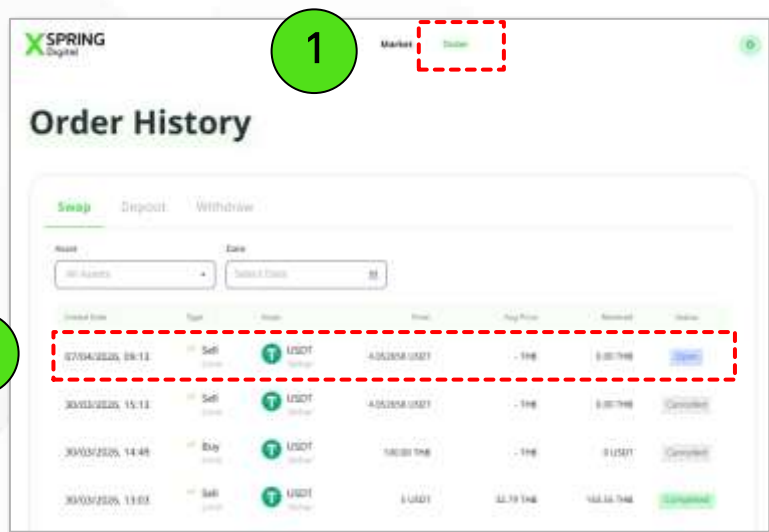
XSPRING Digital

1

Market Order

Order History

Swap Deposit Withdraw

Asset
All Assets

Date
Select Date

| Created Date | Type | Asset | Price | Avg Price | Received | Status |
|---|---|---|---|---|---|---|
| 07/04/2026, 09:13 | Sell | USDT | 4.052658 USDT | - THB | 0.00 THB | Open |
| 30/03/2026, 15:13 | Sell | USDT | 4.052658 USDT | - THB | 0.00 THB | Cancelled |
| 30/03/2026, 14:49 | Buy | USDT | 100.00 THB | - THB | 0 USDT | Cancelled |
| 30/03/2026, 13:03 | Sell | USDT | 5 USDT | 32.73 THB | 163.55 THB | Completed |